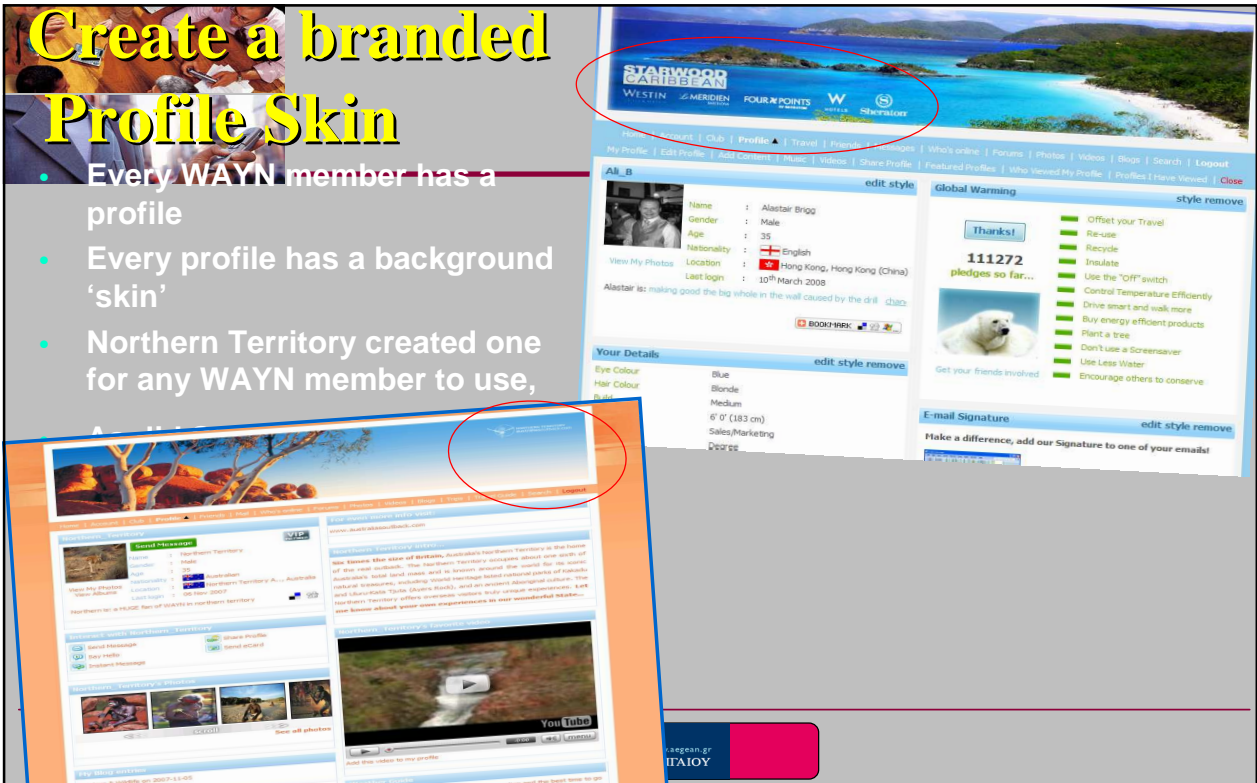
Create a branded Profile Skin

- Every WAYN member has a profile
- Every profile has a background 'skin'
- Northern Territory created one for any WAYN member to use,

STARWOOD CARIBBEAN
WESTIN LE MERIDIEN FOUR POINTS W Sheraton

Home | Account | Club | Profile | Travel | Friends | Messages | Who's online | Forums | Photos | Videos | Blogs | Search | Logout
My Profile | Edit Profile | Add Content | Music | Videos | Share Profile | Featured Profiles | Who Viewed My Profile | Profiles I Have Viewed | Close

Ali_B edit style
Name : Alastair Brigg
Gender : Male
Age : 35
Nationality : English
Location : Hong Kong, Hong Kong (China)
Last login : 10th March 2008
View My Photos
Alastair is: making good the big whole in the wall caused by the drill chan
BOOKMARK

Global Warming style remove
Thanks!
111272 pledges so far...
Offset your Travel
Re-use
Recycle
Insulate
Use the "Off" switch
Control Temperature Efficiently
Drive smart and walk more
Buy energy efficient products
Plant a tree
Don't use a Screensaver
Use Less Water
Encourage others to conserve
Get your friends involved

Your Details edit style remove
Eye Colour Blue
Hair Colour Blonde
Build Medium
6' 0" (183 cm)
Sales/Marketing
Degree

E-mail Signature edit style remove
Make a difference, add our Signature to one of your emails!

Home | Account | Club | Profile | Friends | Mail | Who's online | Forums | Photos | Videos | Blogs | Trips | Search | Logout
Northern Territory
Send Message VIP
Northern Territory
Male
20
Australian
Northern Territory A... Australia
06 Nov 2007
View My Photos
View Albums
Northern is: a HUGE fan of WAYN in northern territory
www.australiasoutback.com
Northern Territory info...
Six times the size of Britain, Australia's Northern Territory is the home of the real outback.
Interact with Northern_Territory
Send Message
Say Hello
Instant Message
Share Profile
Send eCard
Northern_Territory's Photos
See all photos
Northern_Territory's favorite video
You Tube
menu
Add this video to my profile
My blog entries

.aegean.gr
ΙΓΑΙΟΥ